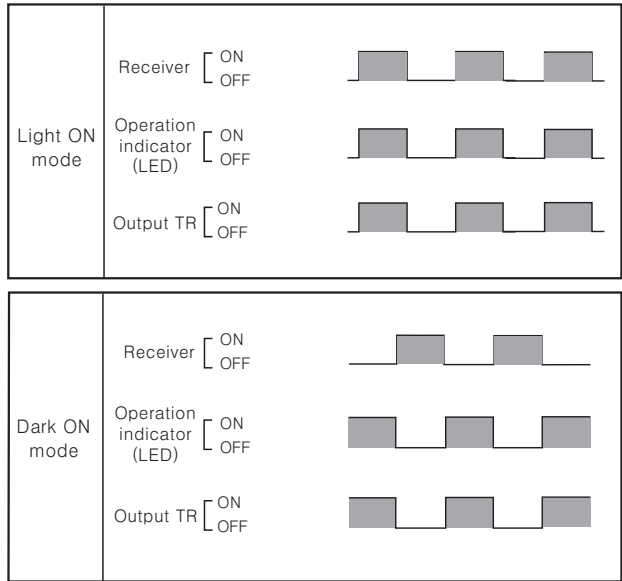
| | |
|---|---|
| Light ON mode | Receiver ON OFF<br>Operation indicator (LED) ON OFF<br>Output TR ON OFF |

| | |
|---|---|
| Dark ON mode | Receiver ON OFF<br>Operation indicator (LED) ON OFF<br>Output TR ON OFF |